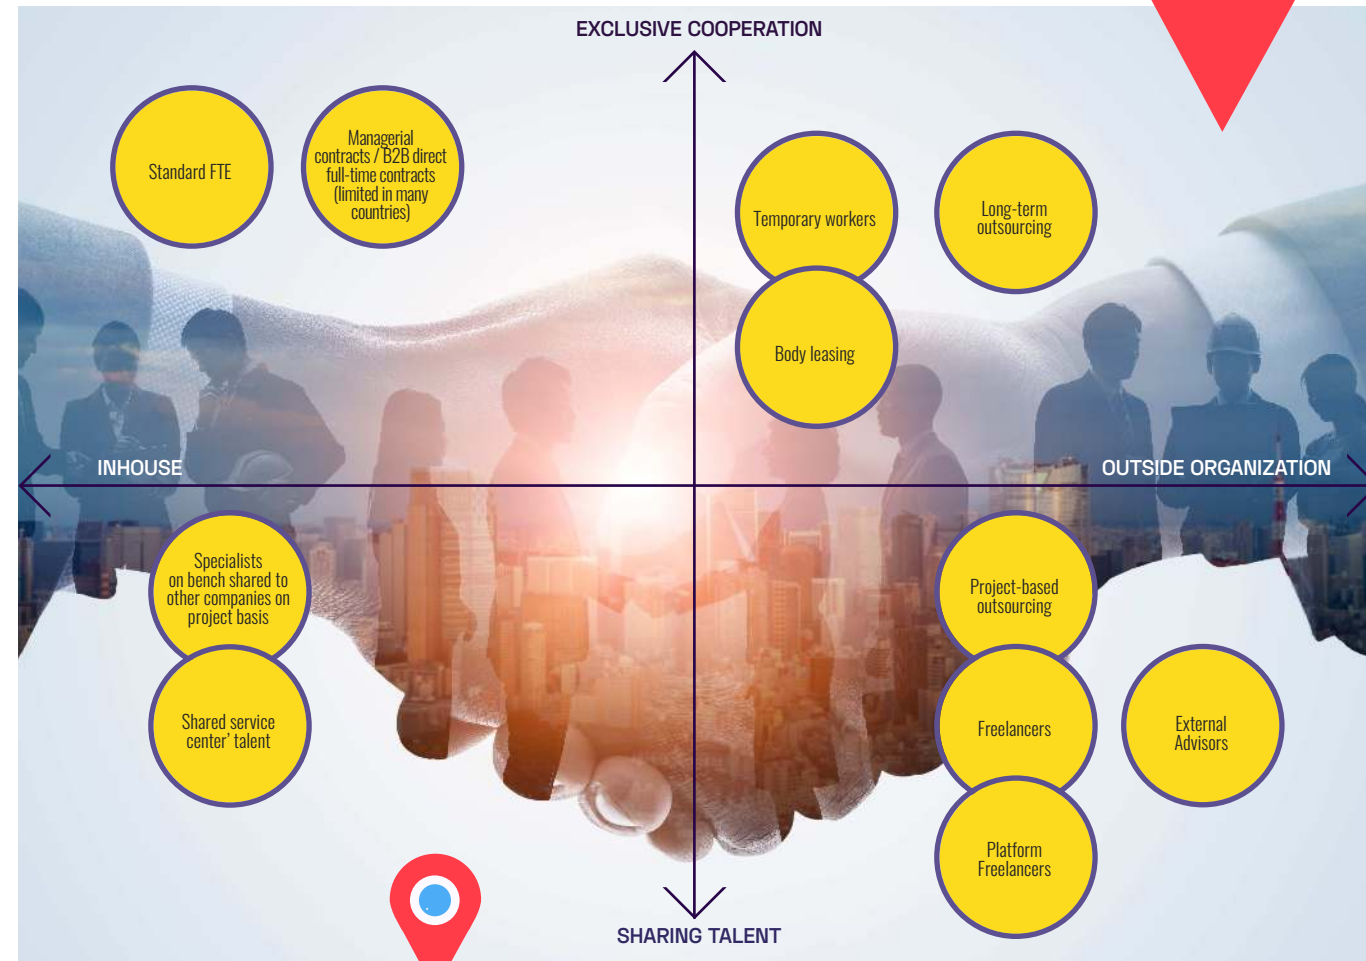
EXCLUSIVE COOPERATION

Standard FTE

Managerial contracts / B2B direct full-time contracts (limited in many countries)

Temporary workers

Long-term outsourcing

Body leasing

INHOUSE

OUTSIDE ORGANIZATION

Specialists on bench shared to other companies on project basis

Project-based outsourcing

Shared service center' talent

Freelancers

External Advisors

Platform Freelancers

SHARING TALENT